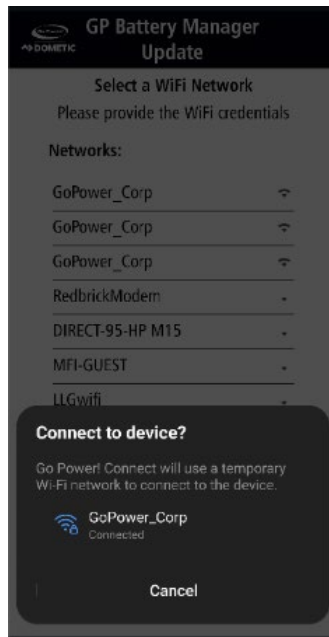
DOMETIC

GP Battery Manager Update

Select a WiFi Network

Please provide the WiFi credentials

Networks:

GoPower_Corp

GoPower_Corp

GoPower_Corp

RedbrickModem

DIRECT-95-HP M15

MFI-GUEST

LLGwifi

Connect to device?

Go Power! Connect will use a temporary Wi-Fi network to connect to the device.

GoPower_Corp

Connected

Cancel